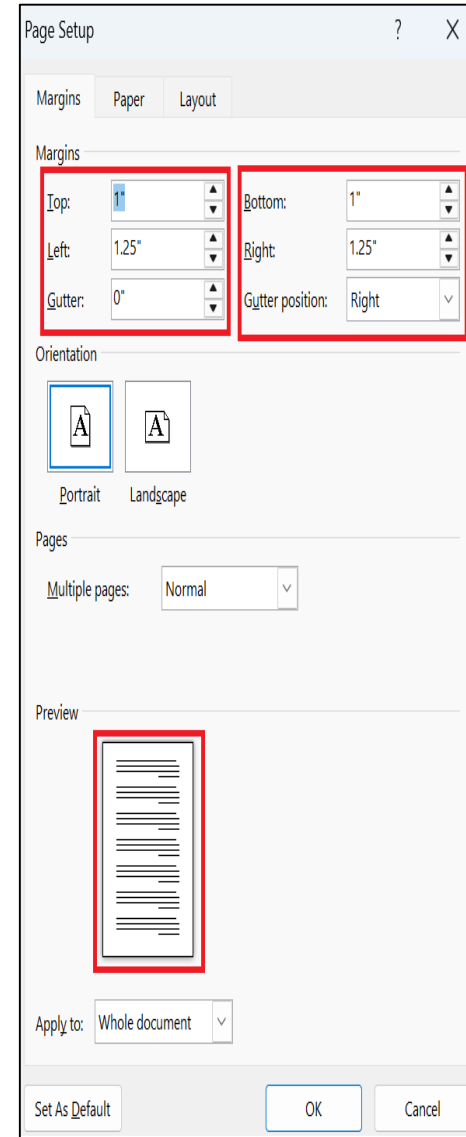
Page Setup ? X

Margins Paper Layout

Margins

Top: 1"
Bottom: 1"
Left: 1.25"
Right: 1.25"
Gutter: 0"
Gutter position: Right

Orientation

A
A

Portrait Landscape

Pages

Multiple pages: Normal

Preview

Apply to: Whole document

Set As Default OK Cancel